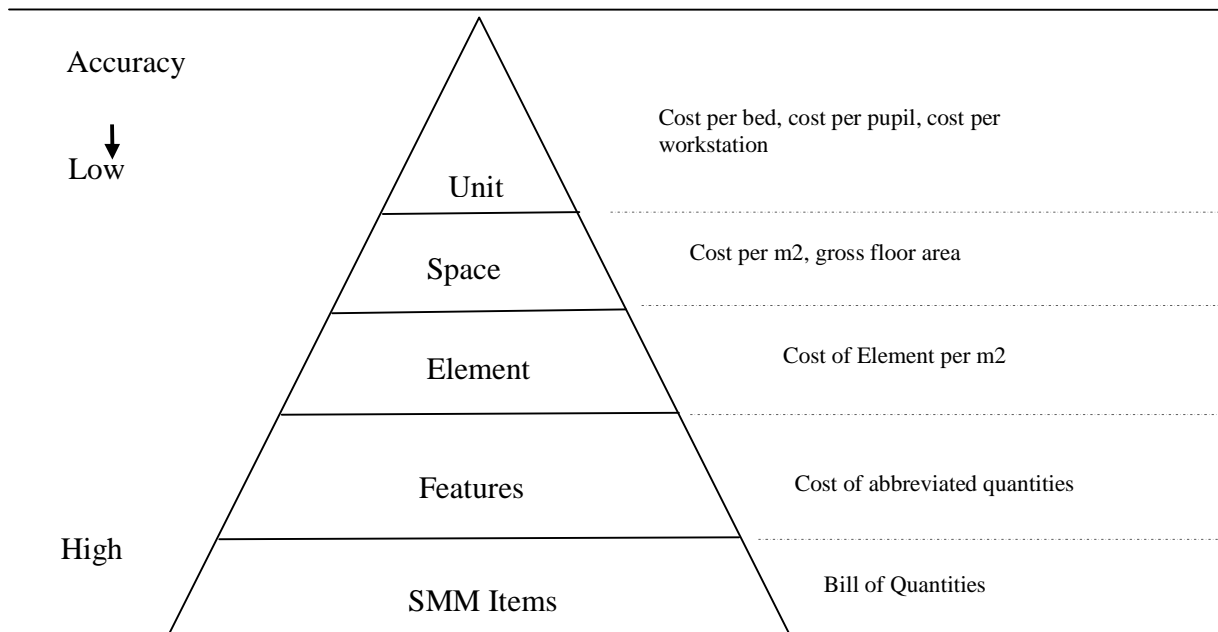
Accuracy

Low

Unit

Cost per bed, cost per pupil, cost per workstation

Space

Cost per m2, gross floor area

Element

Cost of Element per m2

Features

Cost of abbreviated quantities

High

SMM Items

Bill of Quantities